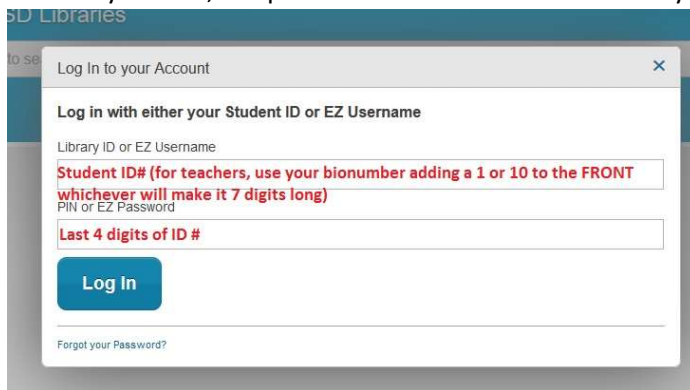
SD Libraries

to se

Log In to your Account

×

Log in with either your Student ID or EZ Username

Library ID or EZ Username

Student ID# (for teachers, use your bionumber adding a 1 or 10 to the FRONT whichever will make it 7 digits long)

PIN or EZ Password

Last 4 digits of ID #

Log In

Forgot your Password?